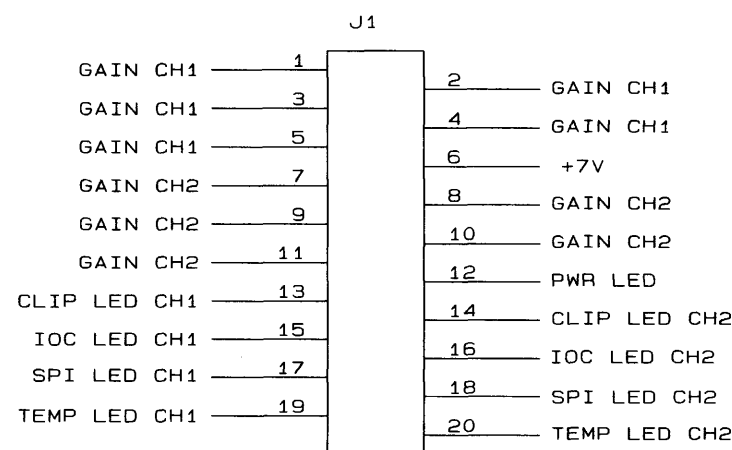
J1

GAIN CH1 1
GAIN CH1 3
GAIN CH1 5
GAIN CH2 7
GAIN CH2 9
GAIN CH2 11
CLIP LED CH1 13
IOC LED CH1 15
SPI LED CH1 17
TEMP LED CH1 19

2 GAIN CH1
4 GAIN CH1
6 +7V
8 GAIN CH2
10 GAIN CH2
12 PWR LED
14 CLIP LED CH2
16 IOC LED CH2
18 SPI LED CH2
20 TEMP LED CH2